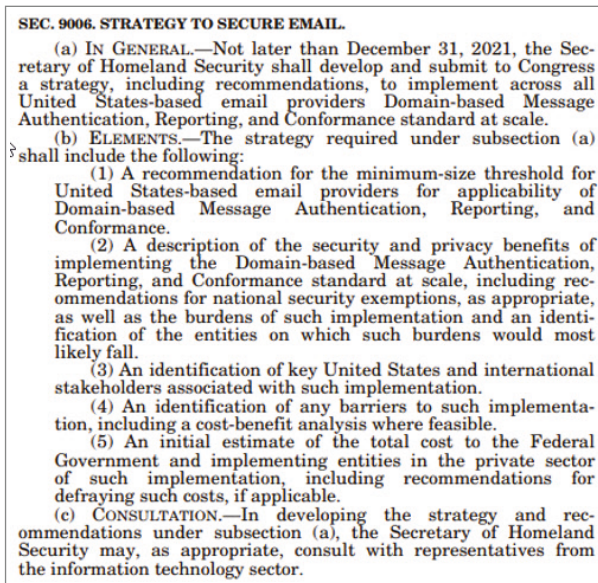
SEC. 9006. STRATEGY TO SECURE EMAIL.

(a) IN GENERAL.—Not later than December 31, 2021, the Secretary of Homeland Security shall develop and submit to Congress a strategy, including recommendations, to implement across all United States-based email providers Domain-based Message Authentication, Reporting, and Conformance standard at scale.

(b) ELEMENTS.—The strategy required under subsection (a) shall include the following:

(1) A recommendation for the minimum-size threshold for United States-based email providers for applicability of Domain-based Message Authentication, Reporting, and Conformance.

(2) A description of the security and privacy benefits of implementing the Domain-based Message Authentication, Reporting, and Conformance standard at scale, including recommendations for national security exemptions, as appropriate, as well as the burdens of such implementation and an identification of the entities on which such burdens would most likely fall.

(3) An identification of key United States and international stakeholders associated with such implementation.

(4) An identification of any barriers to such implementation, including a cost-benefit analysis where feasible.

(5) An initial estimate of the total cost to the Federal Government and implementing entities in the private sector of such implementation, including recommendations for defraying such costs, if applicable.

(c) CONSULTATION.—In developing the strategy and recommendations under subsection (a), the Secretary of Homeland Security may, as appropriate, consult with representatives from the information technology sector.